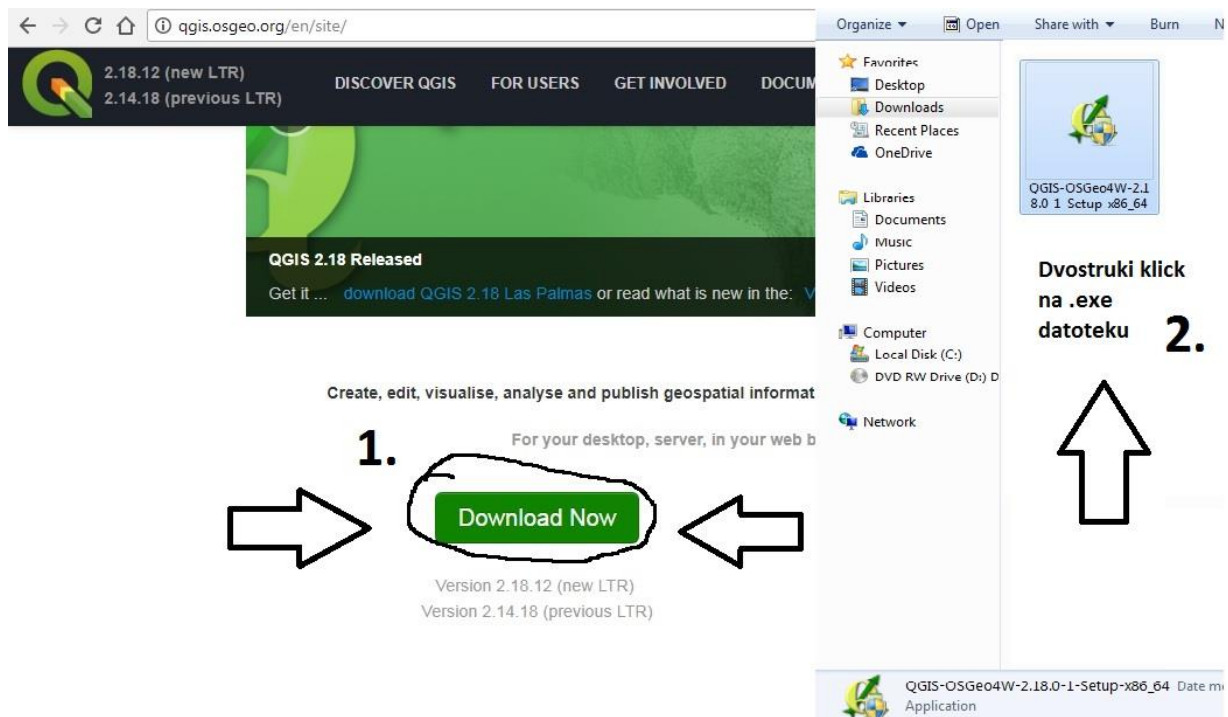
qgis.osgeo.org/en/site/

2.18.12 (new LTR)
2.14.18 (previous LTR)

DISCOVER QGIS FOR USERS GET INVOLVED DOCUM

QGIS 2.18 Released

Get it ... download QGIS 2.18 Las Palmas or read what is new in the: V

Create, edit, visualise, analyse and publish geospatial informat

For your desktop, server, in your web b

1.

Download Now

Version 2.18.12 (new LTR)
Version 2.14.18 (previous LTR)

Organize Open Share with Burn N

Favorites
Desktop
Downloads
Recent Places
OneDrive

Libraries
Documents
Music
Pictures
Videos

Computer
Local Disk (C:)
DVD RW Drive (D:) D

Network

QGIS-OSGeo4W-2.18.0 1 Setup x86_64

Dvostruki klick na .exe datoteku

2.

QGIS-OSGeo4W-2.18.0-1-Setup-x86_64 Date m
Application